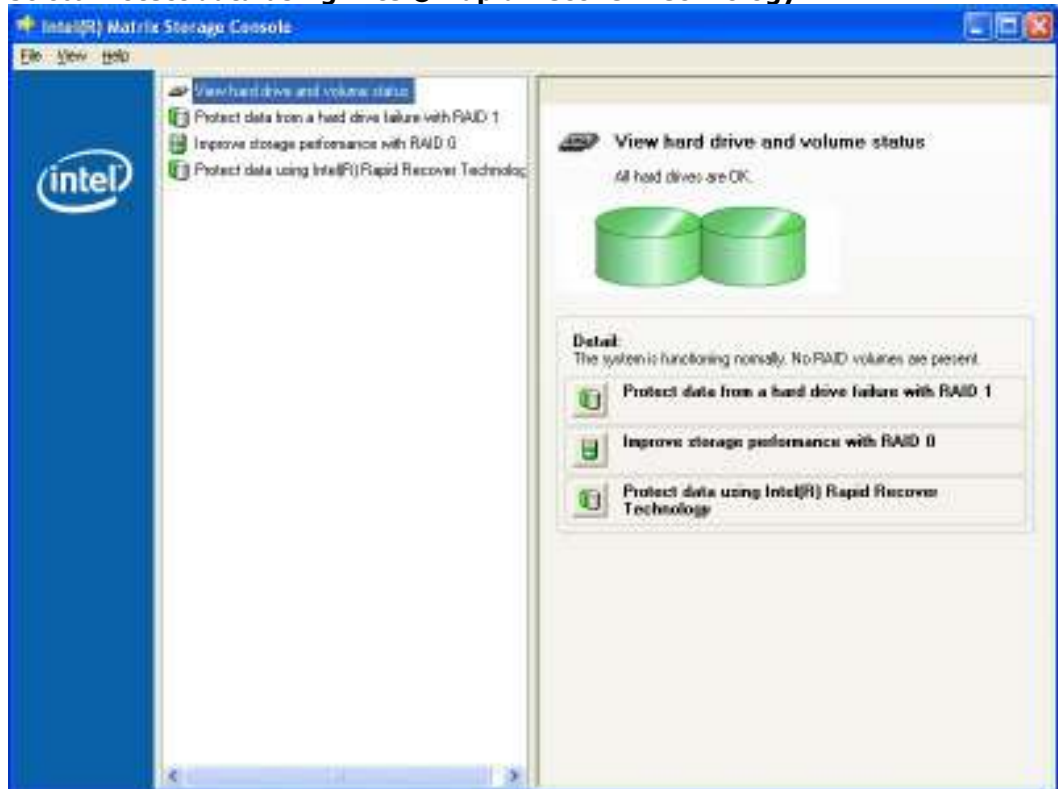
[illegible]

Intel(R) Matrix Storage Console

File View Help

intel

View hard drive and volume status
Protect data from a hard drive failure with RAID 1
Improve storage performance with RAID 0
Protect data using Intel(R) Rapid Recover Technolog

View hard drive and volume status

All hard drives are OK.

Detail:
The system is functioning normally. No RAID volumes are present.

Protect data from a hard drive failure with RAID 1

Improve storage performance with RAID 0

Protect data using Intel(R) Rapid Recover Technology